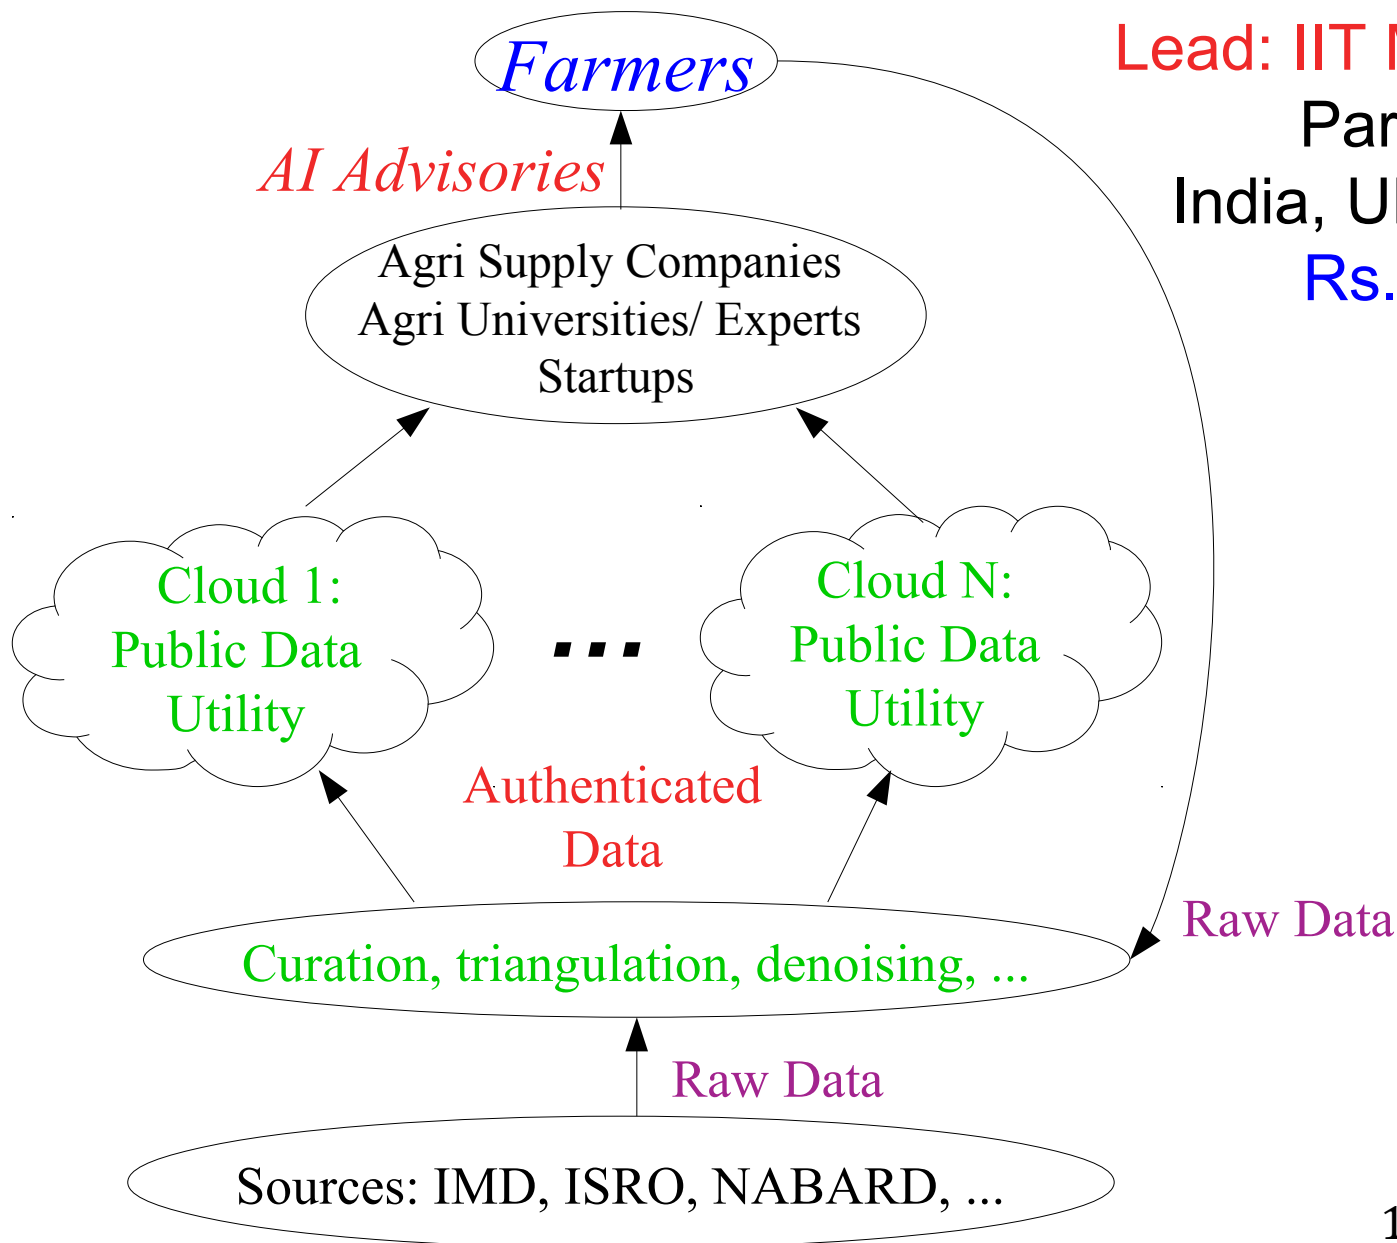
Farmers

Lead: IIT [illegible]
Par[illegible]
India, U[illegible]
Rs.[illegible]

AI Advisories

Agri Supply Companies
Agri Universities/ Experts
Startups

Cloud 1:
Public Data
Utility

...

Cloud N:
Public Data
Utility

Authenticated
Data

Raw Data

Curation, triangulation, denoising, ...

Raw Data

Sources: IMD, ISRO, NABARD, ...

1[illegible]